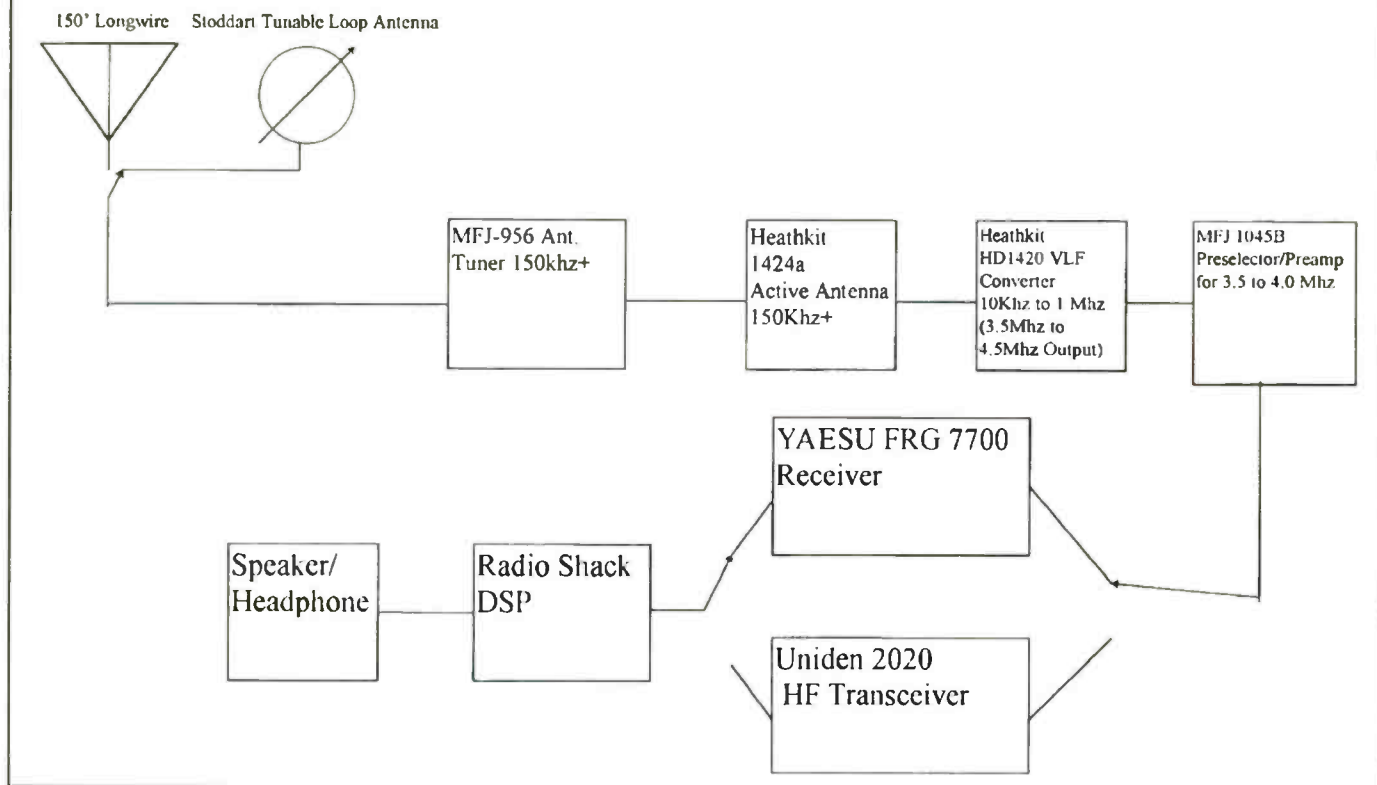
150' Longwire

Stoddart Tunable Loop Antenna

MFJ-956 Ant. Tuner 150khz+

Heathkit 1424a Active Antenna 150Khz+

Heathkit HD1420 VLF Converter 10Khz to 1 Mhz (3.5Mhz to 4.5Mhz Output)

MFJ 1045B Preselector/Preamp for 3.5 to 4.0 Mhz

YAESU FRG 7700 Receiver

Speaker/ Headphone

Radio Shack DSP

Uniden 2020 HF Transceiver